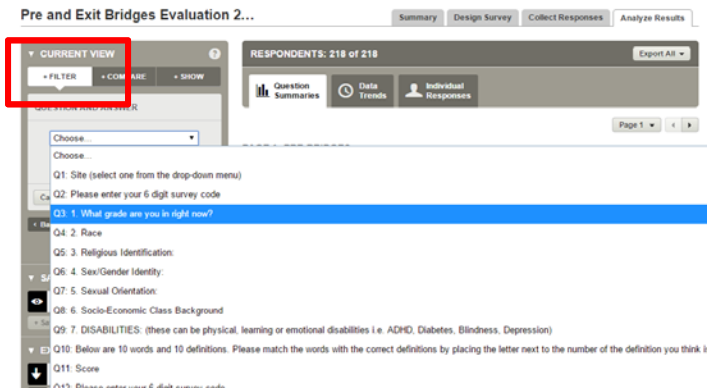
Pre and Exit Bridges Evaluation 2...

Summary | Design Survey | Collect Responses | Analyze Results

CURRENT VIEW

+ FILTER | + COMPARE | + SHOW

QUESTION AND ANSWER

Choose...

RESPONDENTS: 218 of 218

Export All

Question Summaries | Data Trends | Individual Responses

Page 1

Choose...
Q1: Site (select one from the drop-down menu)
Q2: Please enter your 6 digit survey code
Q3: 1. What grade are you in right now?
Q4: 2. Race
Q5: 3. Religious Identification:
Q6: 4. Sex/Gender Identity:
Q7: 5. Sexual Orientation:
Q8: 6. Socio-Economic Class Background
Q9: 7. DISABILITIES: (these can be physical, learning or emotional disabilities i.e. ADHD, Diabetes, Blindness, Depression)
Q10: Below are 10 words and 10 definitions. Please match the words with the correct definitions by placing the letter next to the number of the definition you think i
Q11: Score
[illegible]